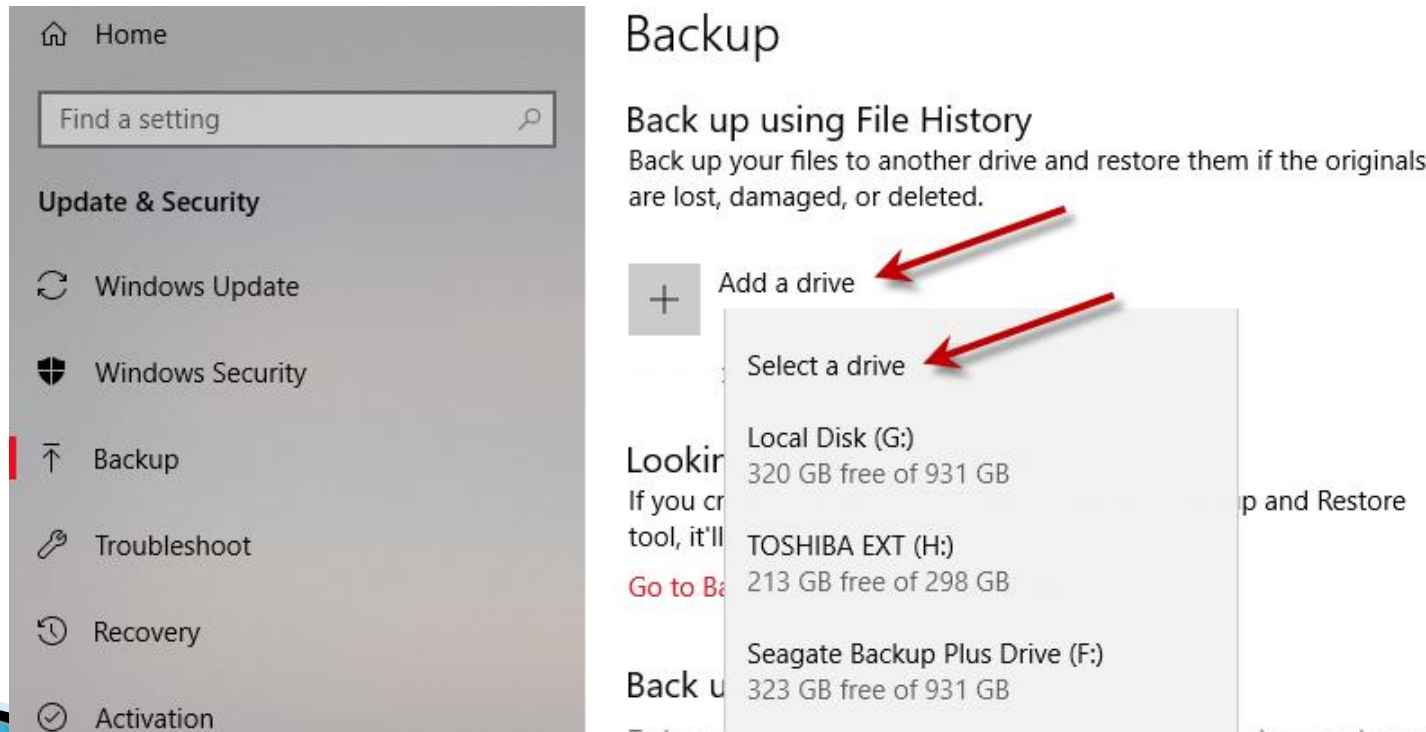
Home

Find a setting

Update & Security

Windows Update

Windows Security

Backup

Troubleshoot

Recovery

Activation

Backup

Back up using File History

Back up your files to another drive and restore them if the originals are lost, damaged, or deleted.

Add a drive

Select a drive

Local Disk (G:)
320 GB free of 931 GB

TOSHIBA EXT (H:)
213 GB free of 298 GB

Seagate Backup Plus Drive (F:)
323 GB free of 931 GB

Lookir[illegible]

If you cr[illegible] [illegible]p and Restore tool, it'll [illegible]

Go to Ba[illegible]

Back u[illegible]